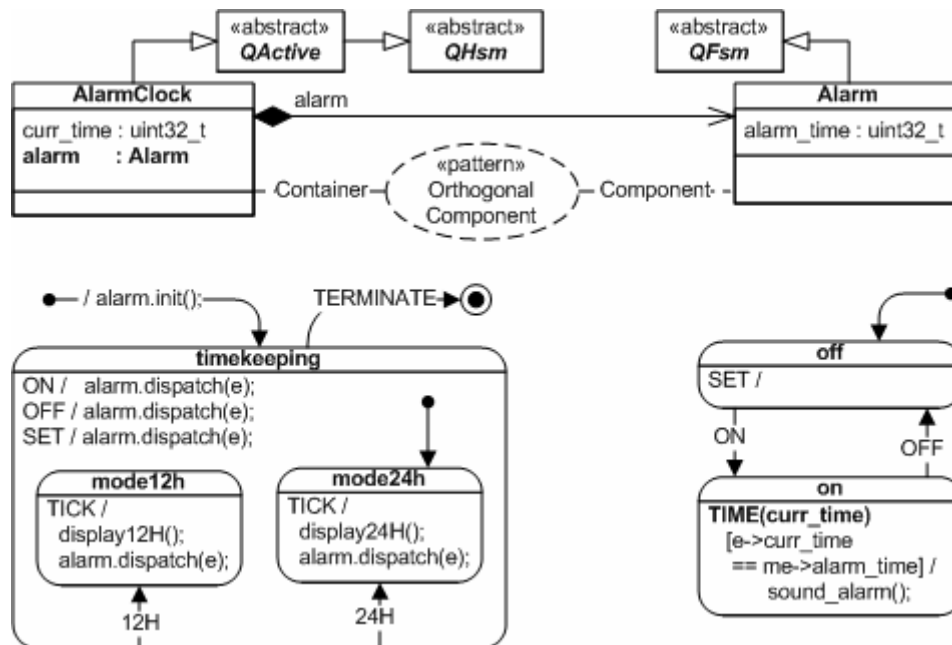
«abstract»
QActive

«abstract»
QHsm

«abstract»
QFsm

AlarmClock
curr_time : uint32_t
alarm : Alarm

alarm

Alarm
alarm_time : uint32_t

Container

«pattern»
Orthogonal
Component

Component

/ alarm.init();

TERMINATE

timekeeping
ON / alarm.dispatch(e);
OFF / alarm.dispatch(e);
SET / alarm.dispatch(e);

mode12h
TICK /
display12H();
alarm.dispatch(e);

mode24h
TICK /
display24H();
alarm.dispatch(e);

12H

24H

off
SET /

ON

OFF

on
TIME(curr_time)
[e->curr_time
== me->alarm_time] /
sound_alarm();